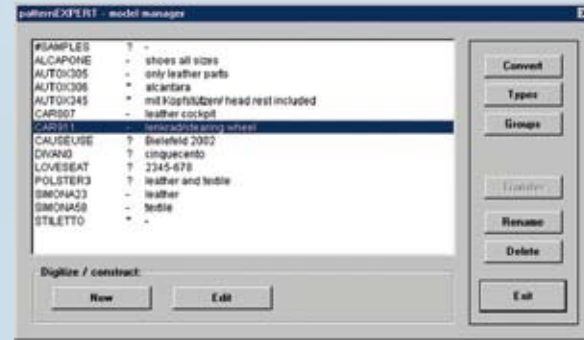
patternEXPERT - model manager

| | | |
|---|---|---|
| #SAMPLES | ? | - |
| ALCAPONE | - | shoes all sizes |
| AUTOX305 | - | only leather parts |
| AUTOX306 | * | alcantara |
| AUTOX245 | * | mit Kopfstützen/ head rest included |
| CAR007 | - | leather cockpit |
| CAR911 | - | lenkrad/stearing wheel |
| CAUSEUSE | ? | Bielefeld 2002 |
| DIVANO | ? | cinquecento |
| LOVESEAT | ? | 2345-678 |
| POLSTER3 | ? | leather and textile |
| SIMONA23 | - | leather |
| SIMONA58 | - | textile |
| STILETTO | * | - |

Convert
Types
Groups
Transfer
Rename
Delete

Digitize / construct:
New
Edit

Exit